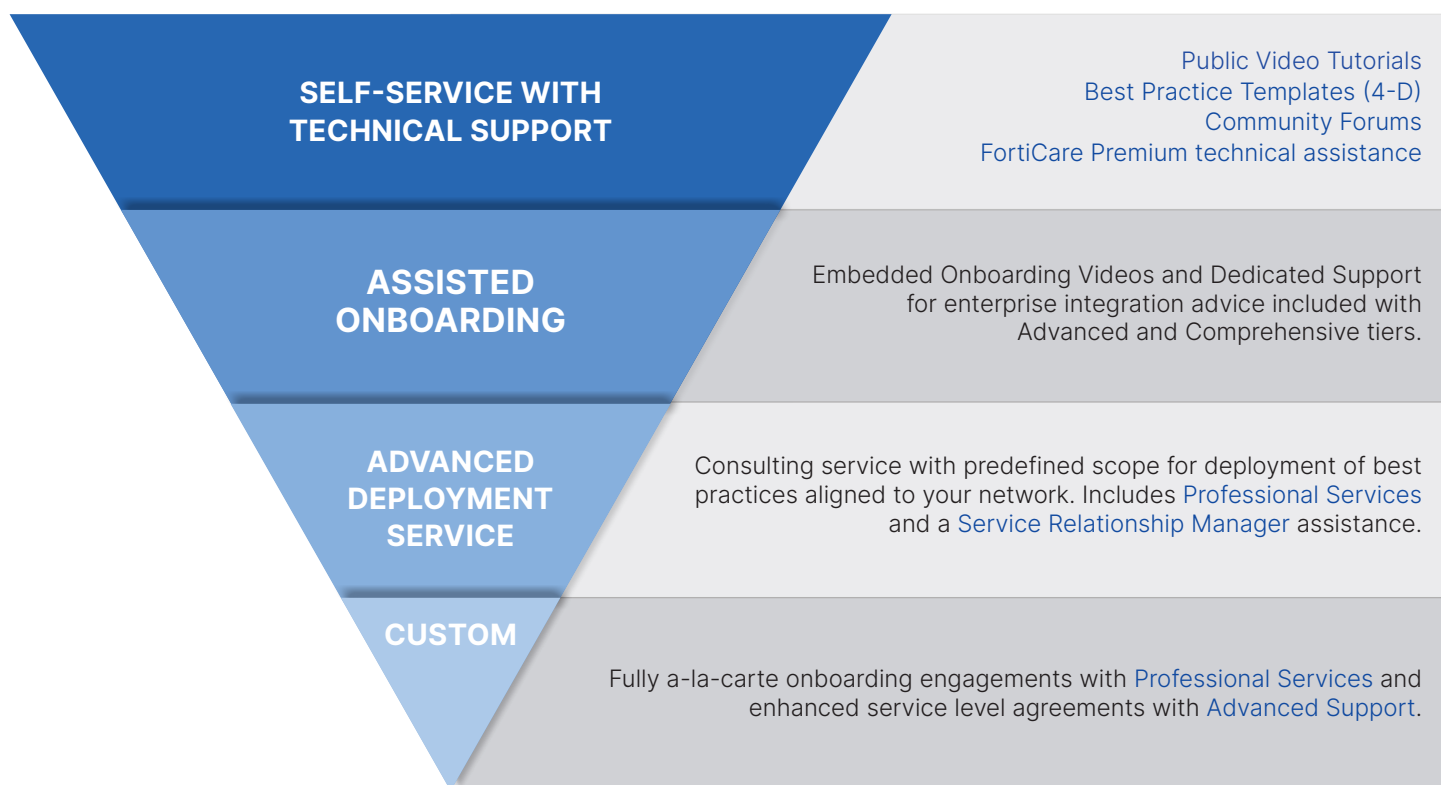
SELF-SERVICE WITH TECHNICAL SUPPORT

Public Video Tutorials
Best Practice Templates (4-D)
Community Forums
FortiCare Premium technical assistance

ASSISTED ONBOARDING

Embedded Onboarding Videos and Dedicated Support for enterprise integration advice included with Advanced and Comprehensive tiers.

ADVANCED DEPLOYMENT SERVICE

Consulting service with predefined scope for deployment of best practices aligned to your network. Includes Professional Services and a Service Relationship Manager assistance.

CUSTOM

Fully a-la-carte onboarding engagements with Professional Services and enhanced service level agreements with Advanced Support.